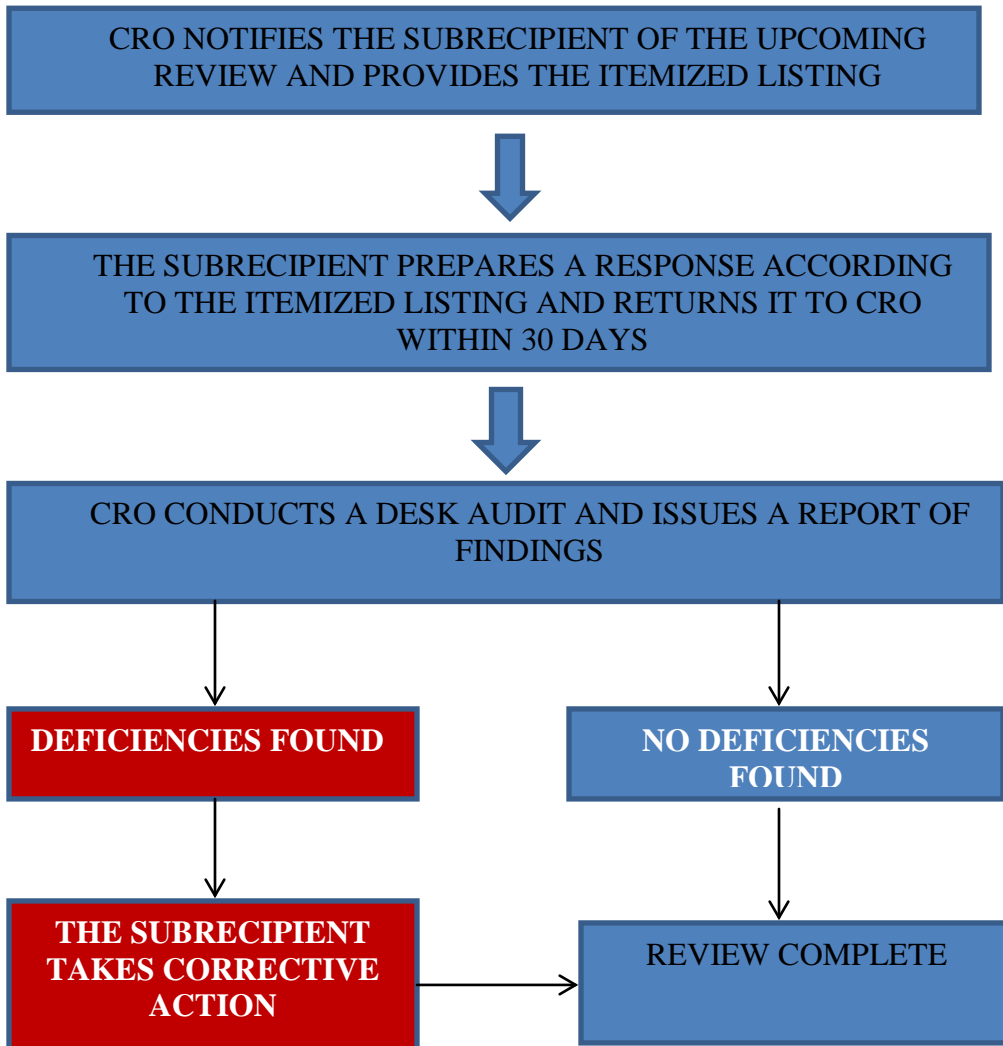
CRO NOTIFIES THE SUBRECIPIENT OF THE UPCOMING REVIEW AND PROVIDES THE ITEMIZED LISTING

THE SUBRECIPIENT PREPARES A RESPONSE ACCORDING TO THE ITEMIZED LISTING AND RETURNS IT TO CRO WITHIN 30 DAYS

CRO CONDUCTS A DESK AUDIT AND ISSUES A REPORT OF FINDINGS

DEFICIENCIES FOUND

NO DEFICIENCIES FOUND

THE SUBRECIPIENT TAKES CORRECTIVE ACTION

REVIEW COMPLETE